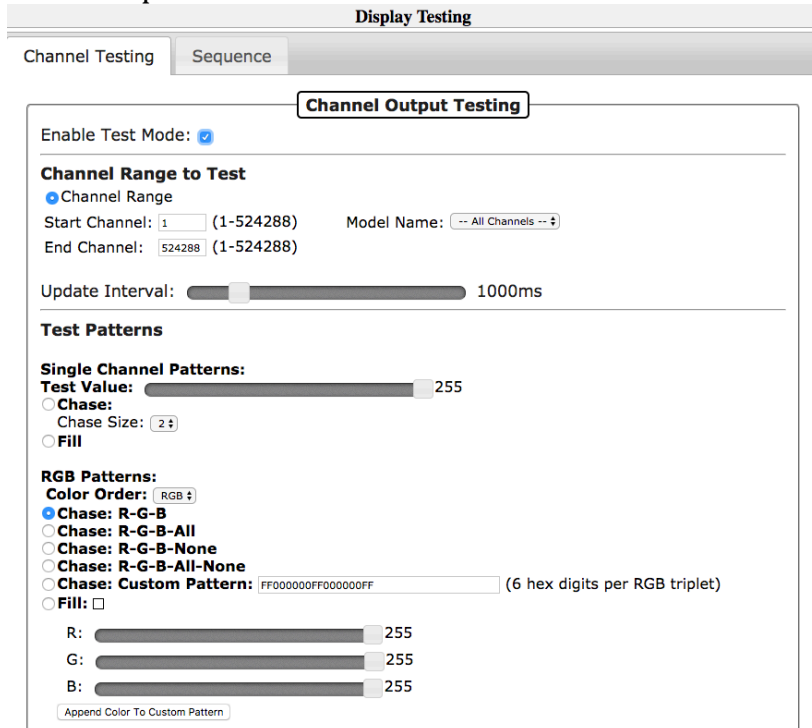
Display Testing

Channel Testing | Sequence

Channel Output Testing

Enable Test Mode:

Channel Range to Test

Channel Range

Start Channel: 1 (1-524288) Model Name: -- All Channels --

End Channel: 524288 (1-524288)

Update Interval: 1000ms

Test Patterns

Single Channel Patterns:

Test Value: 255

Chase:

Chase Size: 2

Fill

RGB Patterns:

Color Order: RGB

Chase: R-G-B

Chase: R-G-B-All

Chase: R-G-B-None

Chase: R-G-B-All-None

Chase: Custom Pattern: FF000000FF000000FF (6 hex digits per RGB triplet)

Fill:

R: 255

G: 255

B: 255

Append Color To Custom Pattern